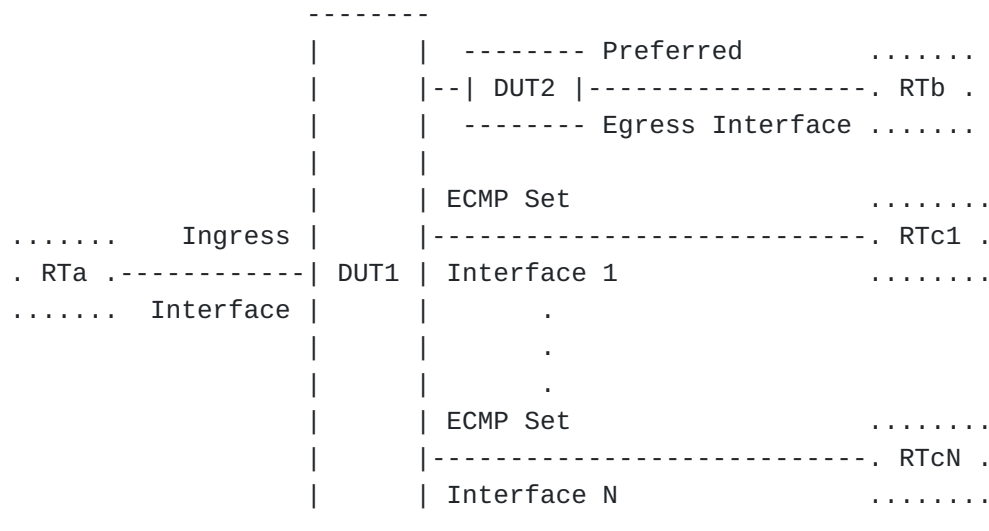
--------
|      |  -------- Preferred        .......
|      |--| DUT2 |------------------. RTb .
|      |  -------- Egress Interface .......
|      |
|      | ECMP Set                   ........
....... Ingress |      |----------------------------. RTc1 .
. RTa .------------| DUT1 | Interface 1          ........
....... Interface |      |        .
|      |        .
|      |        .
|      | ECMP Set                   ........
|      |----------------------------. RTcN .
|      | Interface N                ........